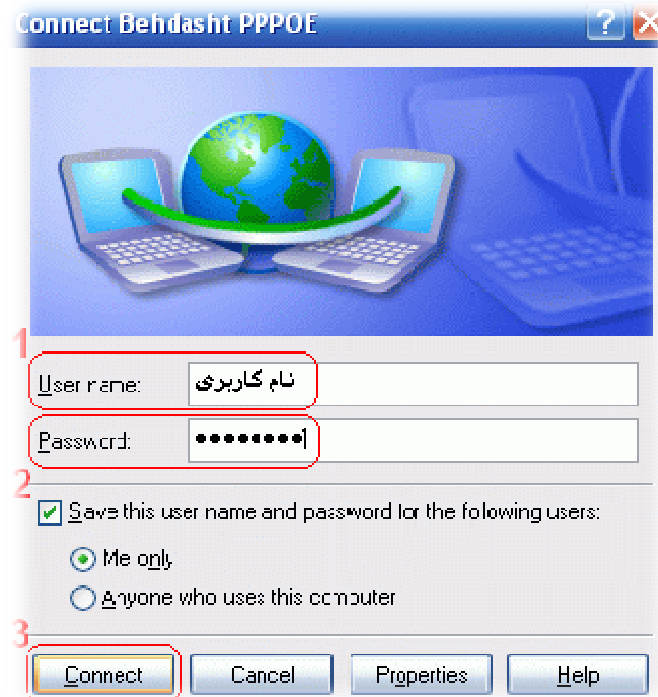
Connect Behdasht PPPOE

?

1

User name: نام کاربری

Password: ●●●●●●●●●

2

Save this user name and password for the following users:

Me only

Anyone who uses this computer

3

Connect Cancel Properties Help